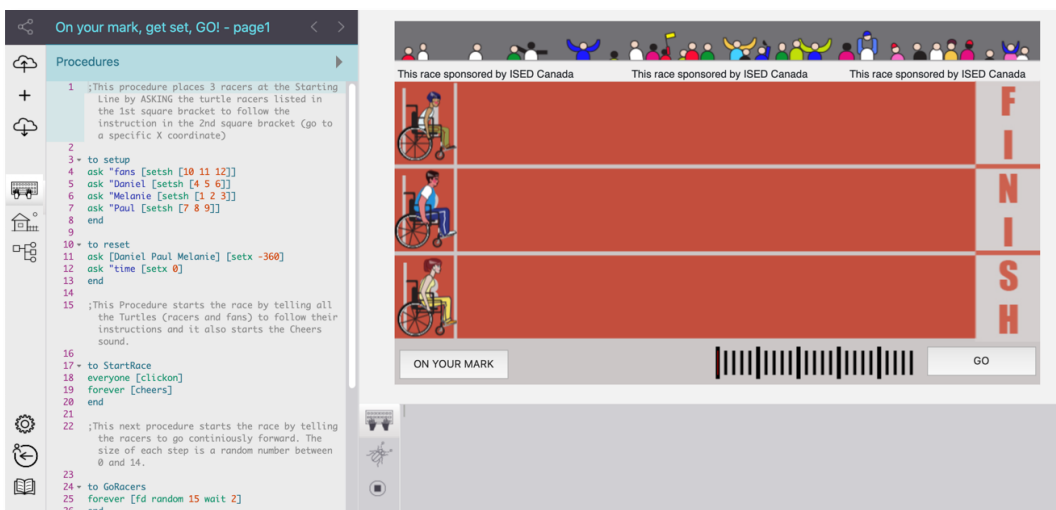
On your mark, get set, GO! - page1

Procedures

1 ;This procedure places 3 racers at the Starting Line by ASKING the turtle racers listed in the 1st square bracket to follow the instruction in the 2nd square bracket (go to a specific X coordinate)
2
3 to setup
4 ask "fans [setsh [10 11 12]]
5 ask "Daniel [setsh [4 5 6]]
6 ask "Melanie [setsh [1 2 3]]
7 ask "Paul [setsh [7 8 9]]
8 end
9
10 to reset
11 ask [Daniel Paul Melanie] [setx -360]
12 ask "time [setx 0]
13 end
14
15 ;This Procedure starts the race by telling all the Turtles (racers and fans) to follow their instructions and it also starts the Cheers sound.
16
17 to StartRace
18 everyone [clickon]
19 forever [cheers]
20 end
21
22 ;This next procedure starts the race by telling the racers to go continiously forward. The size of each step is a random number between 0 and 14.
23
24 to GoRacers
25 forever [fd random 15 wait 2]

This race sponsored by ISED Canada This race sponsored by ISED Canada This race sponsored by ISED Canada

F I N I S H

ON YOUR MARK

GO